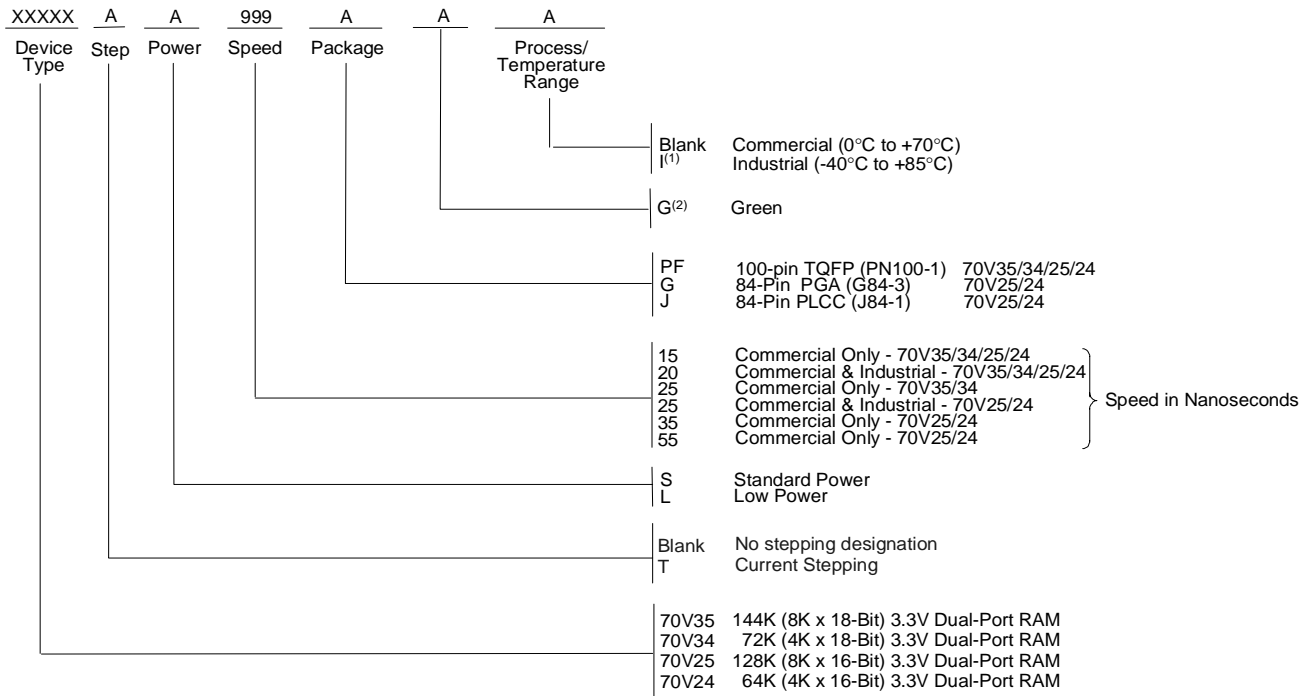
XXXXX A A 999 A A A

Device Type Step Power Speed Package Process/ Temperature Range

Blank Commercial (0°C to +70°C)
I$^{(1)}$ Industrial (-40°C to +85°C)

G$^{(2)}$ Green

PF 100-pin TQFP (PN100-1) 70V35/34/25/24
G 84-Pin PGA (G84-3) 70V25/24
J 84-Pin PLCC (J84-1) 70V25/24

15 Commercial Only - 70V35/34/25/24
20 Commercial & Industrial - 70V35/34/25/24
25 Commercial Only - 70V35/34
25 Commercial & Industrial - 70V25/24
35 Commercial Only - 70V25/24
55 Commercial Only - 70V25/24
Speed in Nanoseconds

S Standard Power
L Low Power

Blank No stepping designation
T Current Stepping

70V35 144K (8K x 18-Bit) 3.3V Dual-Port RAM
70V34 72K (4K x 18-Bit) 3.3V Dual-Port RAM
70V25 128K (8K x 16-Bit) 3.3V Dual-Port RAM
70V24 64K (4K x 16-Bit) 3.3V Dual-Port RAM